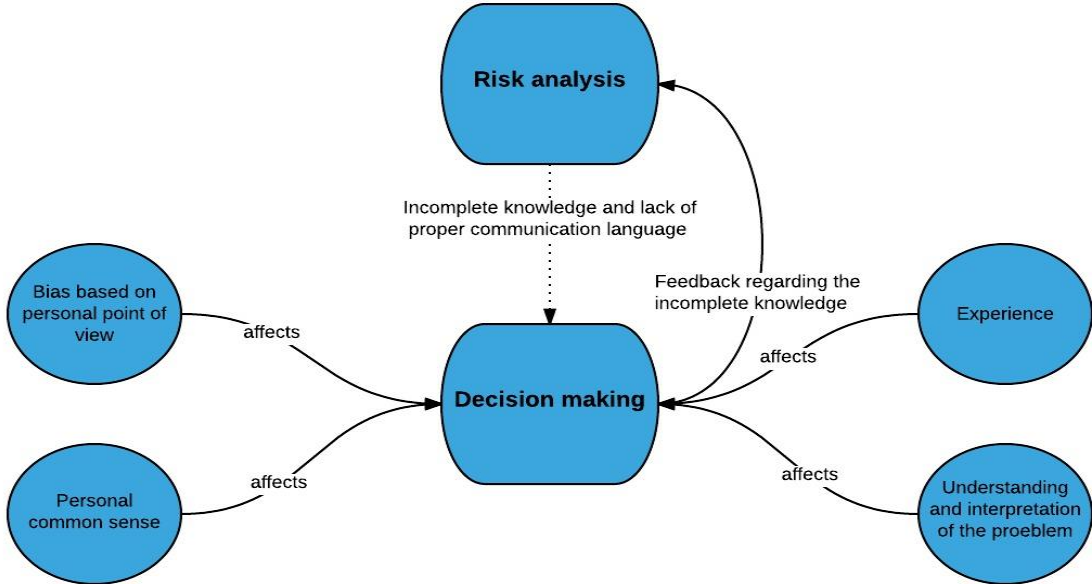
Risk analysis

Incomplete knowledge and lack of proper communication language

Feedback regarding the incomplete knowledge

Bias based on personal point of view

affects

Experience

affects

Decision making

affects

Personal common sense

affects

Understanding and interpretation of the proeblem